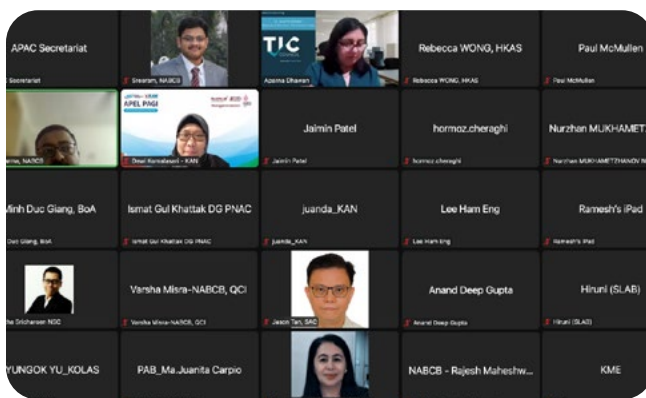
APAC Secretariat

Secretariat

Sreeram, NABCB

TIC

Aparna Dhawan

Rebecca WONG, HKAS

Rebecca WONG, HKAS

Paul McMullen

Paul McMullen

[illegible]arma, NABCB

APEL PAGI

Dewi Kurniasari - KAN

Jaimin Patel

Jaimin Patel

hormoz.cheraghi

hormoz.cheraghi

Nurzhan MUKHAMET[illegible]

Nurzhan MUKHAMETZHANOV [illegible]

Minh Duc Giang, BoA

Duc Giang, BoA

Ismat Gul Khattak DG PNAC

Ismat Gul Khattak DG PNAC

juanda_KAN

juanda_KAN

Lee Ham Eng

Lee Ham Eng

Ramesh's iPad

Ramesh's iPad

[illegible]the Sricharoen NSC

Varsha Misra-NABCB, QCI

Varsha Misra-NABCB, QCI

Jason Tan, SAC

Anand Deep Gupta

Anand Deep Gupta

Hiruni (SLAB)

Hiruni (SLAB)

YUNGOK YU_KOLAS

PAB_Ma.Juanita Carpio

NABCB - Rajesh Maheshw...

KME